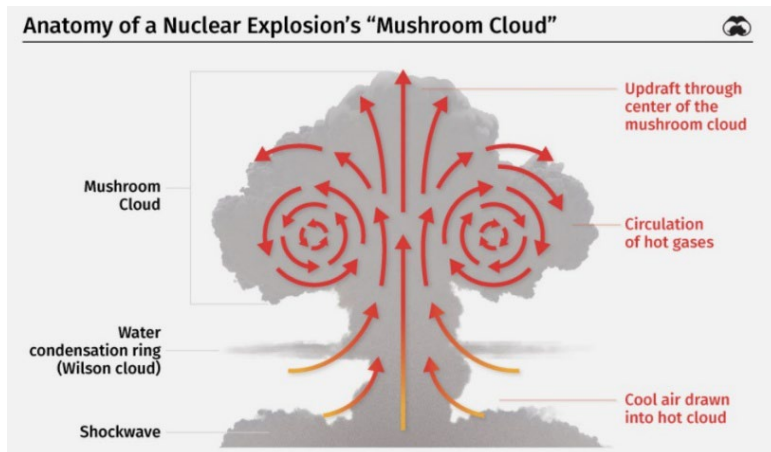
Anatomy of a Nuclear Explosion's "Mushroom Cloud"

Mushroom Cloud

Updraft through center of the mushroom cloud

Circulation of hot gases

Water condensation ring (Wilson cloud)

Cool air drawn into hot cloud

Shockwave